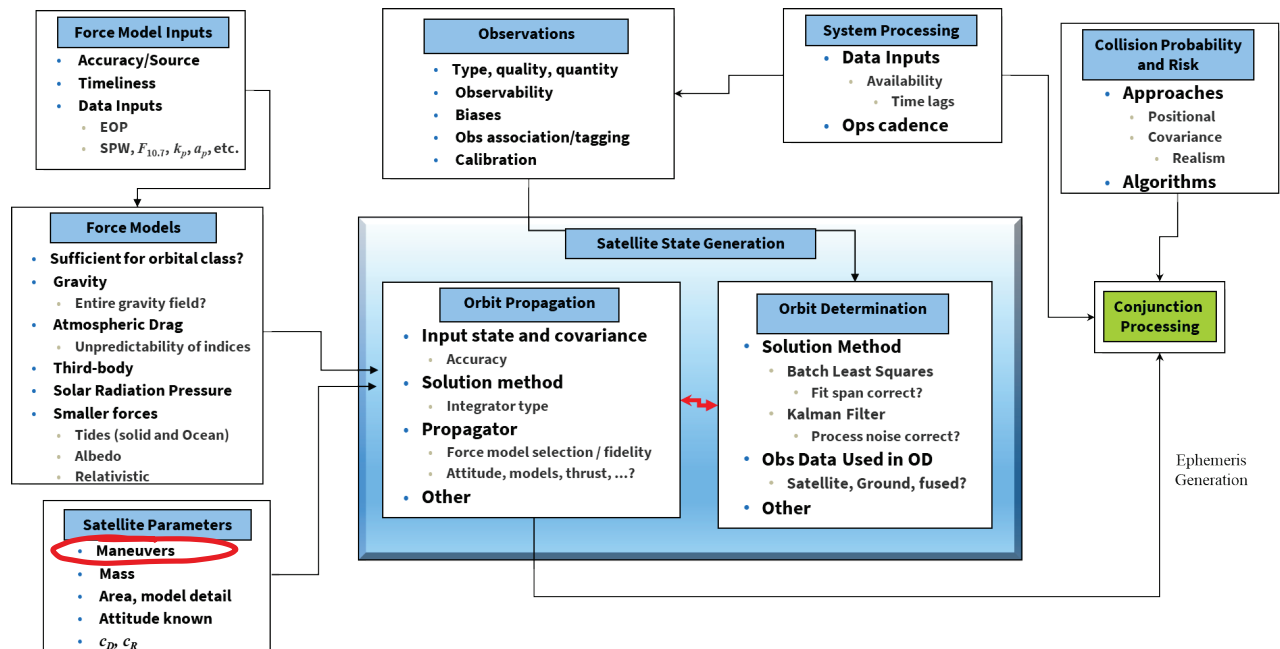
Force Model Inputs
• Accuracy/Source
• Timeliness
• Data Inputs
  • EOP
  • SPW, $F_{10.7}$, $k_p$, $a_p$, etc.

Observations
• Type, quality, quantity
• Observability
• Biases
• Obs association/tagging
• Calibration

System Processing
• Data Inputs
  • Availability
    • Time lags
• Ops cadence

Collision Probability and Risk
• Approaches
  • Positional
  • Covariance
    • Realism
• Algorithms

Force Models
• Sufficient for orbital class?
• Gravity
  • Entire gravity field?
• Atmospheric Drag
  • Unpredictability of indices
• Third-body
• Solar Radiation Pressure
• Smaller forces
  • Tides (solid and Ocean)
  • Albedo
  • Relativistic

Satellite State Generation

Orbit Propagation
• Input state and covariance
  • Accuracy
• Solution method
  • Integrator type
• Propagator
  • Force model selection / fidelity
  • Attitude, models, thrust, …?
• Other

Orbit Determination
• Solution Method
  • Batch Least Squares
    • Fit span correct?
  • Kalman Filter
    • Process noise correct?
• Obs Data Used in OD
  • Satellite, Ground, fused?
• Other

Conjunction Processing

Ephemeris Generation

Satellite Parameters
• Maneuvers
• Mass
• Area, model detail
• Attitude known
• $c_D$, $c_R$